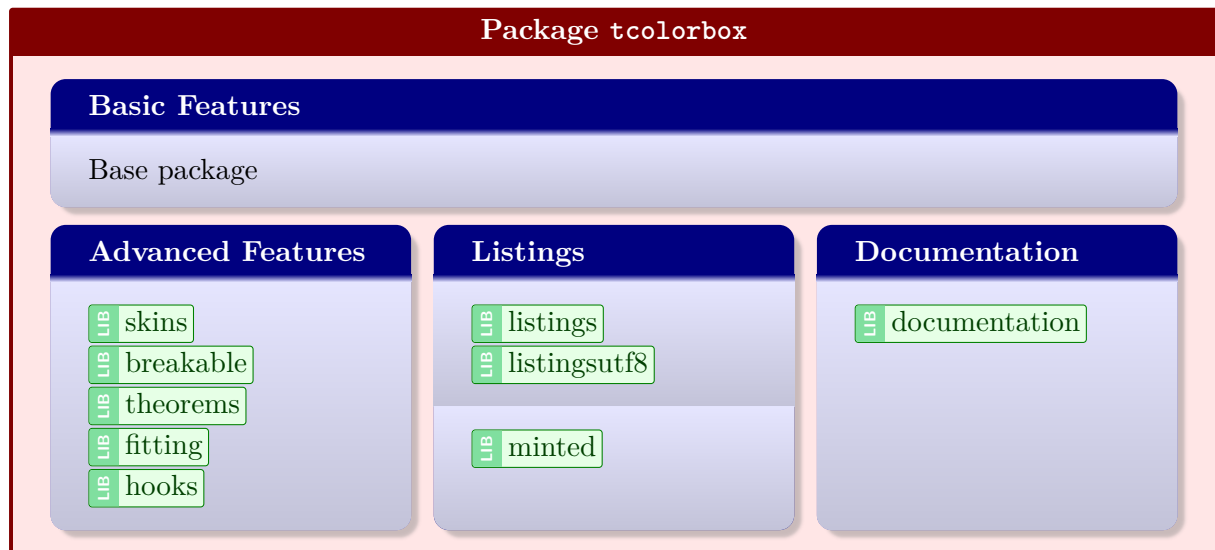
Package tcolorbox

Basic Features

Base package

Advanced Features

LIB skins
LIB breakable
LIB theorems
LIB fitting
LIB hooks

Listings

LIB listings
LIB listingsutf8

LIB minted

Documentation

LIB documentation